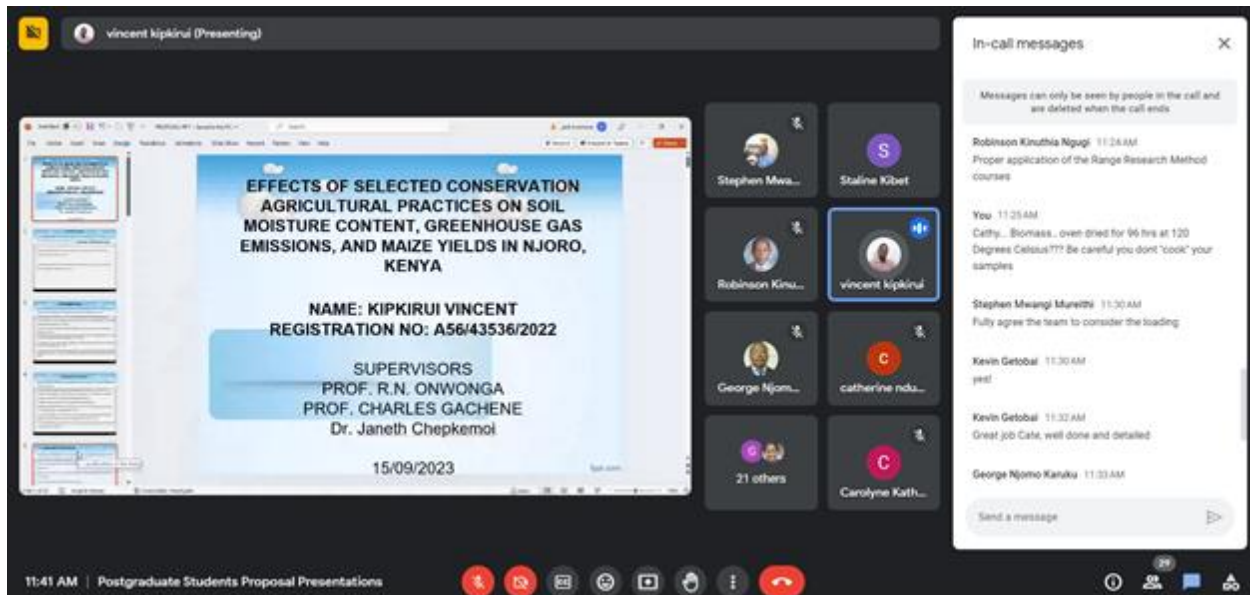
vincent kipkirui (Presenting)

EFFECTS OF SELECTED CONSERVATION AGRICULTURAL PRACTICES ON SOIL MOISTURE CONTENT, GREENHOUSE GAS EMISSIONS, AND MAIZE YIELDS IN NJORO, KENYA

NAME: KIPKIRUI VINCENT
REGISTRATION NO: A56/43536/2022

SUPERVISORS
PROF. R.N. ONWONGA
PROF. CHARLES GACHENE
Dr. Janeth Chepkemoi

15/09/2023

Stephen Mwa...
S
Staline Kibet
Robinson Kinu...
vincent kipkirui
George Njom...
C
catherine ndu...
21 others
C
Carolyne Kath...

In-call messages

Messages can only be seen by people in the call and are deleted when the call ends

Robinson Kinuthia Ngugi 11:24 AM
Proper application of the Range Research Method courses

You 11:25 AM
Cathy... Biomass... oven dried for 96 hrs at 120 Degrees Celsius??? Be careful you dont "cook" your samples

Stephen Mwangi Mureithi 11:30 AM
Fully agree the team to consider the loading

Kevin Getobai 11:30 AM
yes!

Kevin Getobai 11:32 AM
Great job Cate, well done and detailed

George Njomo Karuku 11:33 AM

Send a message

11:41 AM | Postgraduate Students Proposal Presentations

29